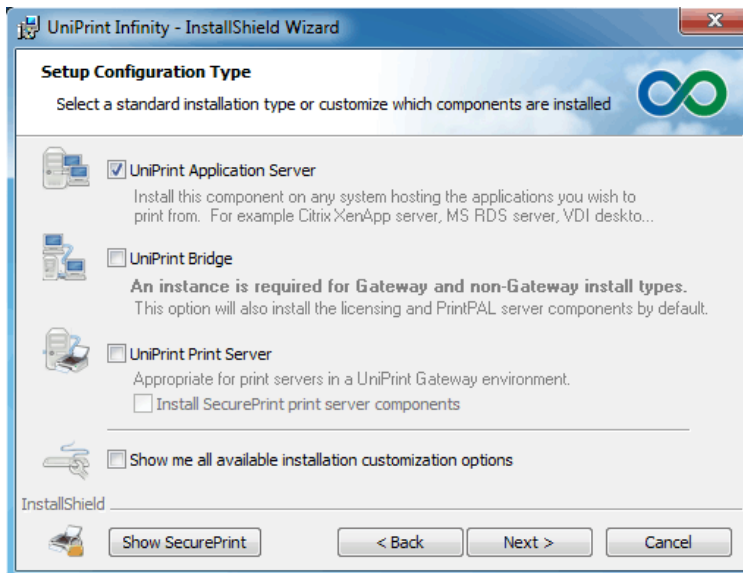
UniPrint Infinity - InstallShield Wizard

Setup Configuration Type

Select a standard installation type or customize which components are installed

UniPrint Application Server

Install this component on any system hosting the applications you wish to print from. For example Citrix XenApp server, MS RDS server, VDI deskto...

UniPrint Bridge

An instance is required for Gateway and non-Gateway install types.

This option will also install the licensing and PrintPAL server components by default.

UniPrint Print Server

Appropriate for print servers in a UniPrint Gateway environment.

Install SecurePrint print server components

Show me all available installation customization options

InstallShield

Show SecurePrint

< Back

Next >

Cancel